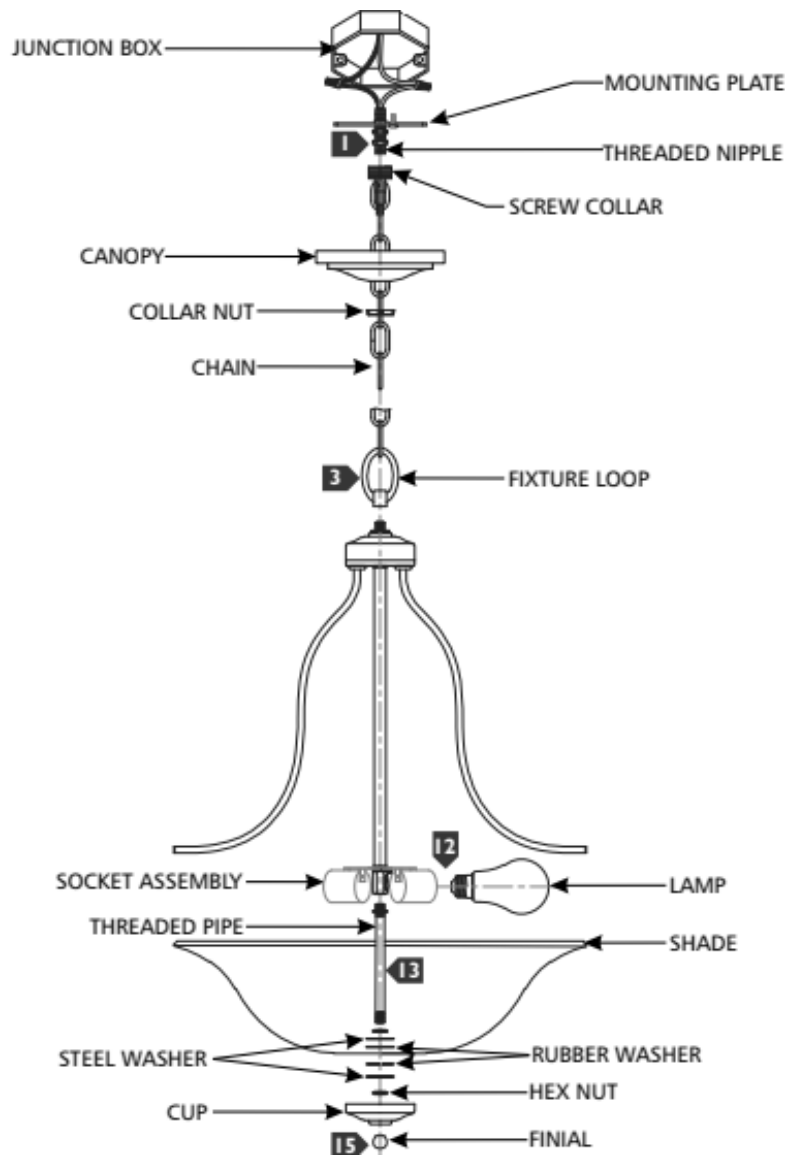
JUNCTION BOX

MOUNTING PLATE

1

THREADED NIPPLE

SCREW COLLAR

CANOPY

COLLAR NUT

CHAIN

3

FIXTURE LOOP

12

SOCKET ASSEMBLY

LAMP

THREADED PIPE

SHADE

13

STEEL WASHER

RUBBER WASHER

HEX NUT

CUP

15

FINIAL